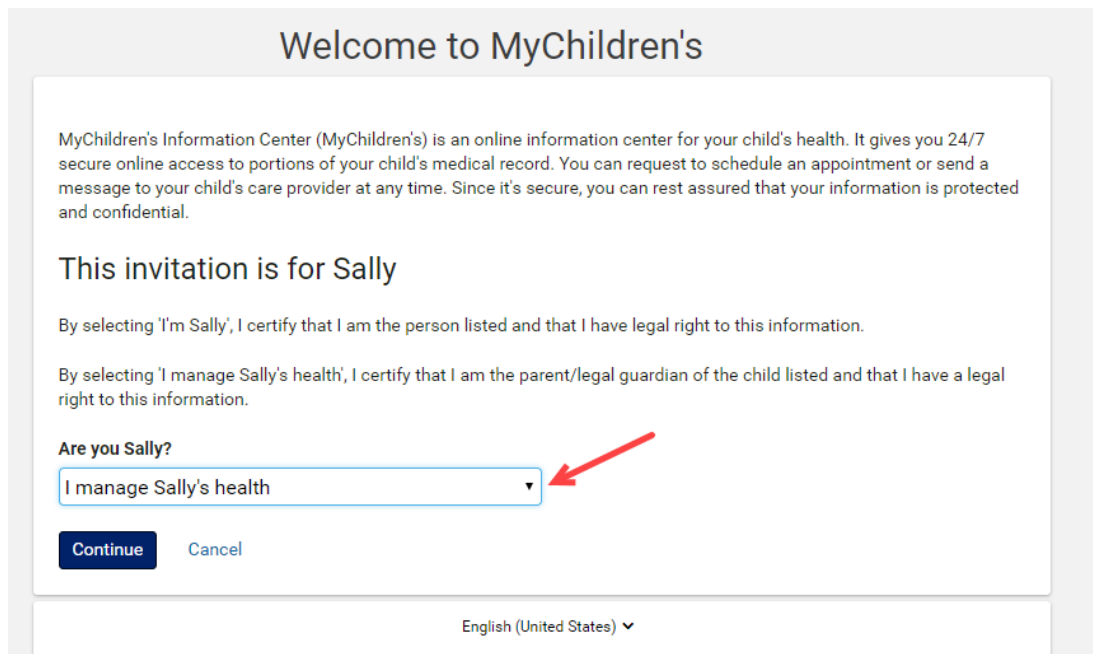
Welcome to MyChildren's

MyChildren's Information Center (MyChildren's) is an online information center for your child's health. It gives you 24/7 secure online access to portions of your child's medical record. You can request to schedule an appointment or send a message to your child's care provider at any time. Since it's secure, you can rest assured that your information is protected and confidential.

This invitation is for Sally

By selecting 'I'm Sally', I certify that I am the person listed and that I have legal right to this information.

By selecting 'I manage Sally's health', I certify that I am the parent/legal guardian of the child listed and that I have a legal right to this information.

Are you Sally?

I manage Sally's health

Continue Cancel

English (United States)